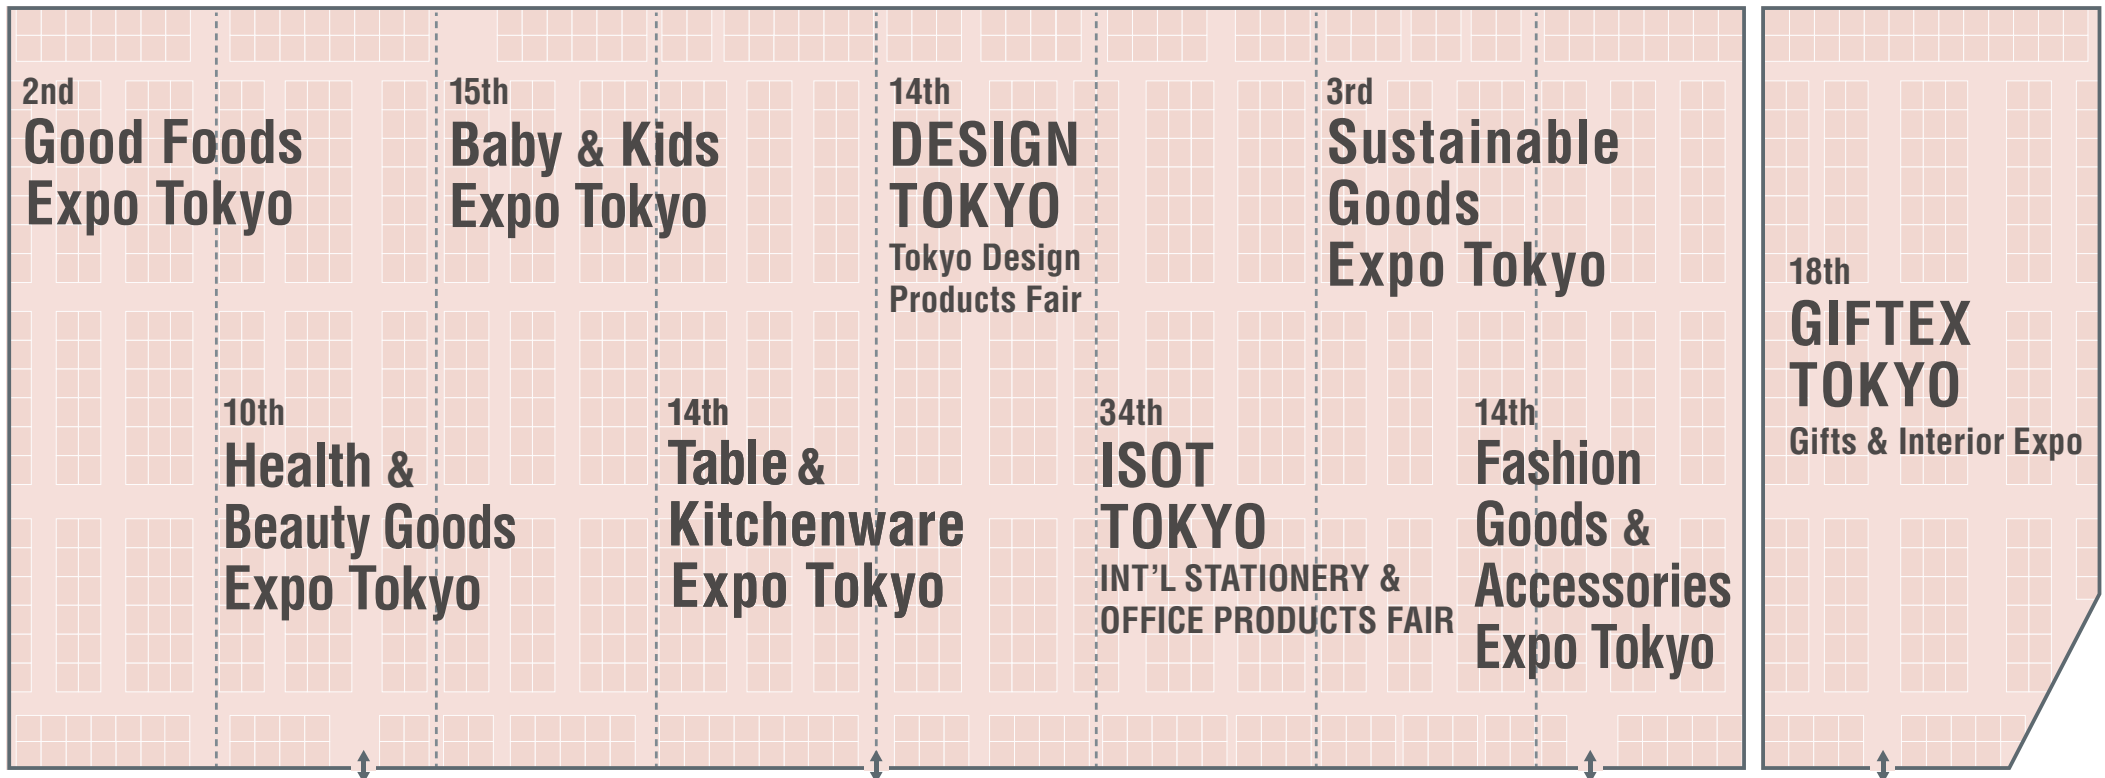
2nd
Good Foods Expo Tokyo

15th
Baby & Kids Expo Tokyo

14th
DESIGN TOKYO
Tokyo Design Products Fair

3rd
Sustainable Goods Expo Tokyo

10th
Health & Beauty Goods Expo Tokyo

14th
Table & Kitchenware Expo Tokyo

34th
ISOT TOKYO
INT'L STATIONERY & OFFICE PRODUCTS FAIR

14th
Fashion Goods & Accessories Expo Tokyo

18th
GIFTEX TOKYO
Gifts & Interior Expo